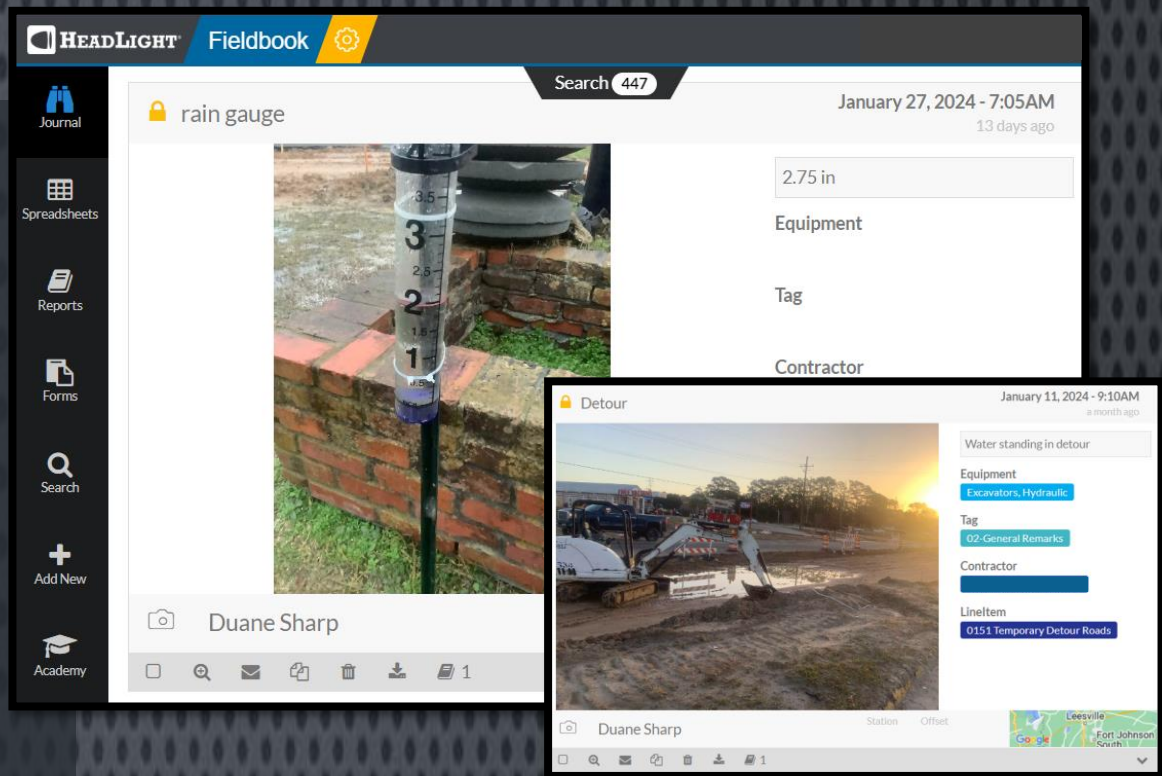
HEADLIGHT Fieldbook

Journal
Spreadsheets
Reports
Forms
Search
Add New
Academy

Search 447

rain gauge

January 27, 2024 - 7:05AM
13 days ago

3.5
3
2.5
2
1.5
1
.5

2.75 in

Equipment

Tag

Contractor

Duane Sharp

1

Detour

January 11, 2024 - 9:10AM
a month ago

Water standing in detour

Equipment
Excavators, Hydraulic

Tag
02-General Remarks

Contractor

LineItem
0151 Temporary Detour Roads

Duane Sharp

Station
Offset

Leesville
Fort Johnson South
Google

1